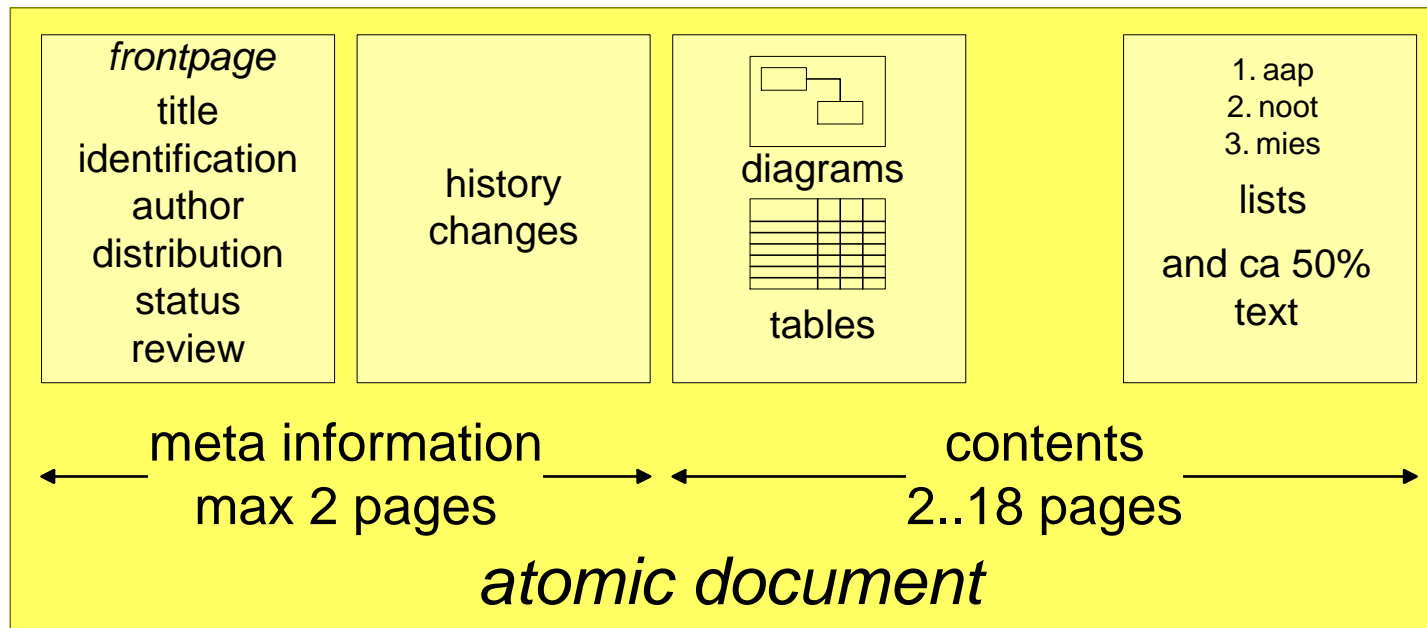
*frontpage*
title
identification
author
distribution
status
review

history
changes

diagrams

tables

1. aap
2. noot
3. mies

lists

and ca 50%
text

meta information
max 2 pages

contents
2..18 pages

*atomic document*